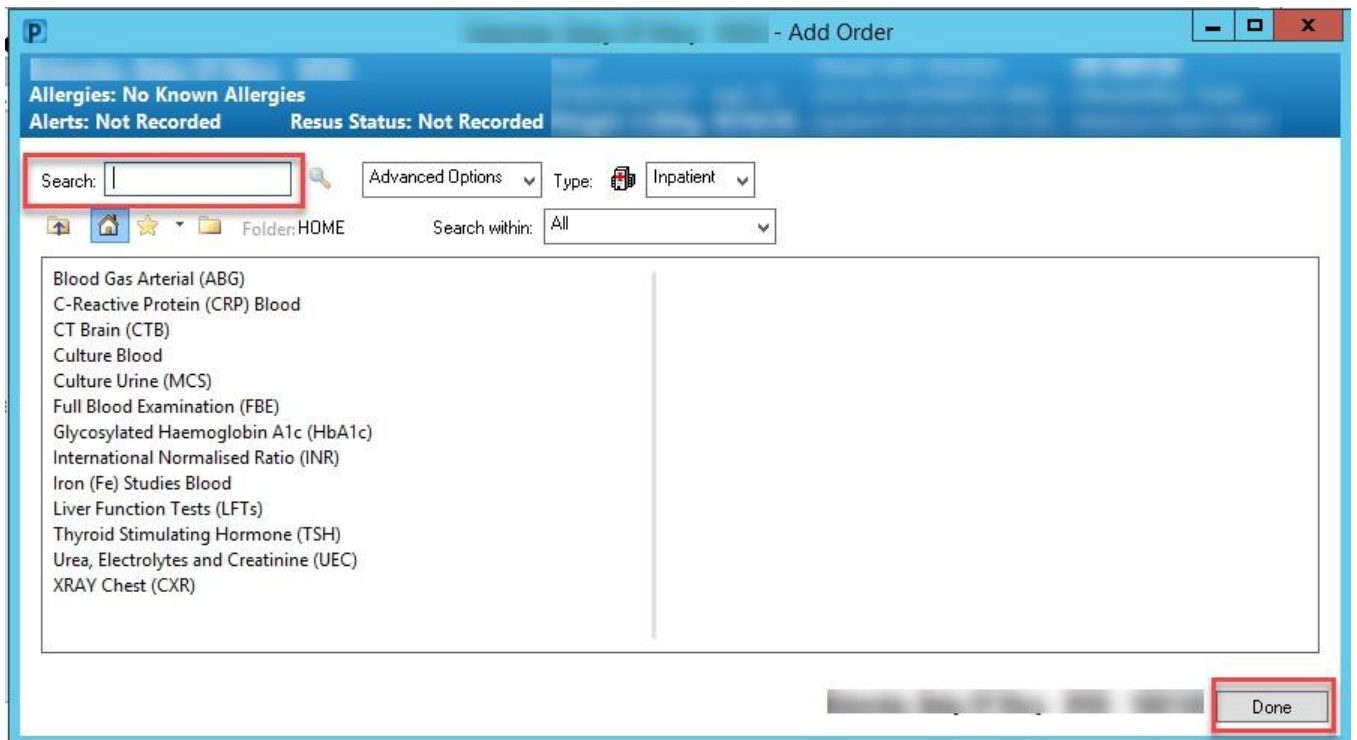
P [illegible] - Add Order

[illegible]
Allergies: No Known Allergies
Alerts: Not Recorded Resus Status: Not Recorded

Search:
Advanced Options
Type: Inpatient
Folder: HOME
Search within: All

Blood Gas Arterial (ABG)
C-Reactive Protein (CRP) Blood
CT Brain (CTB)
Culture Blood
Culture Urine (MCS)
Full Blood Examination (FBE)
Glycosylated Haemoglobin A1c (HbA1c)
International Normalised Ratio (INR)
Iron (Fe) Studies Blood
Liver Function Tests (LFTs)
Thyroid Stimulating Hormone (TSH)
Urea, Electrolytes and Creatinine (UEC)
XRAY Chest (CXR)

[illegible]
Done